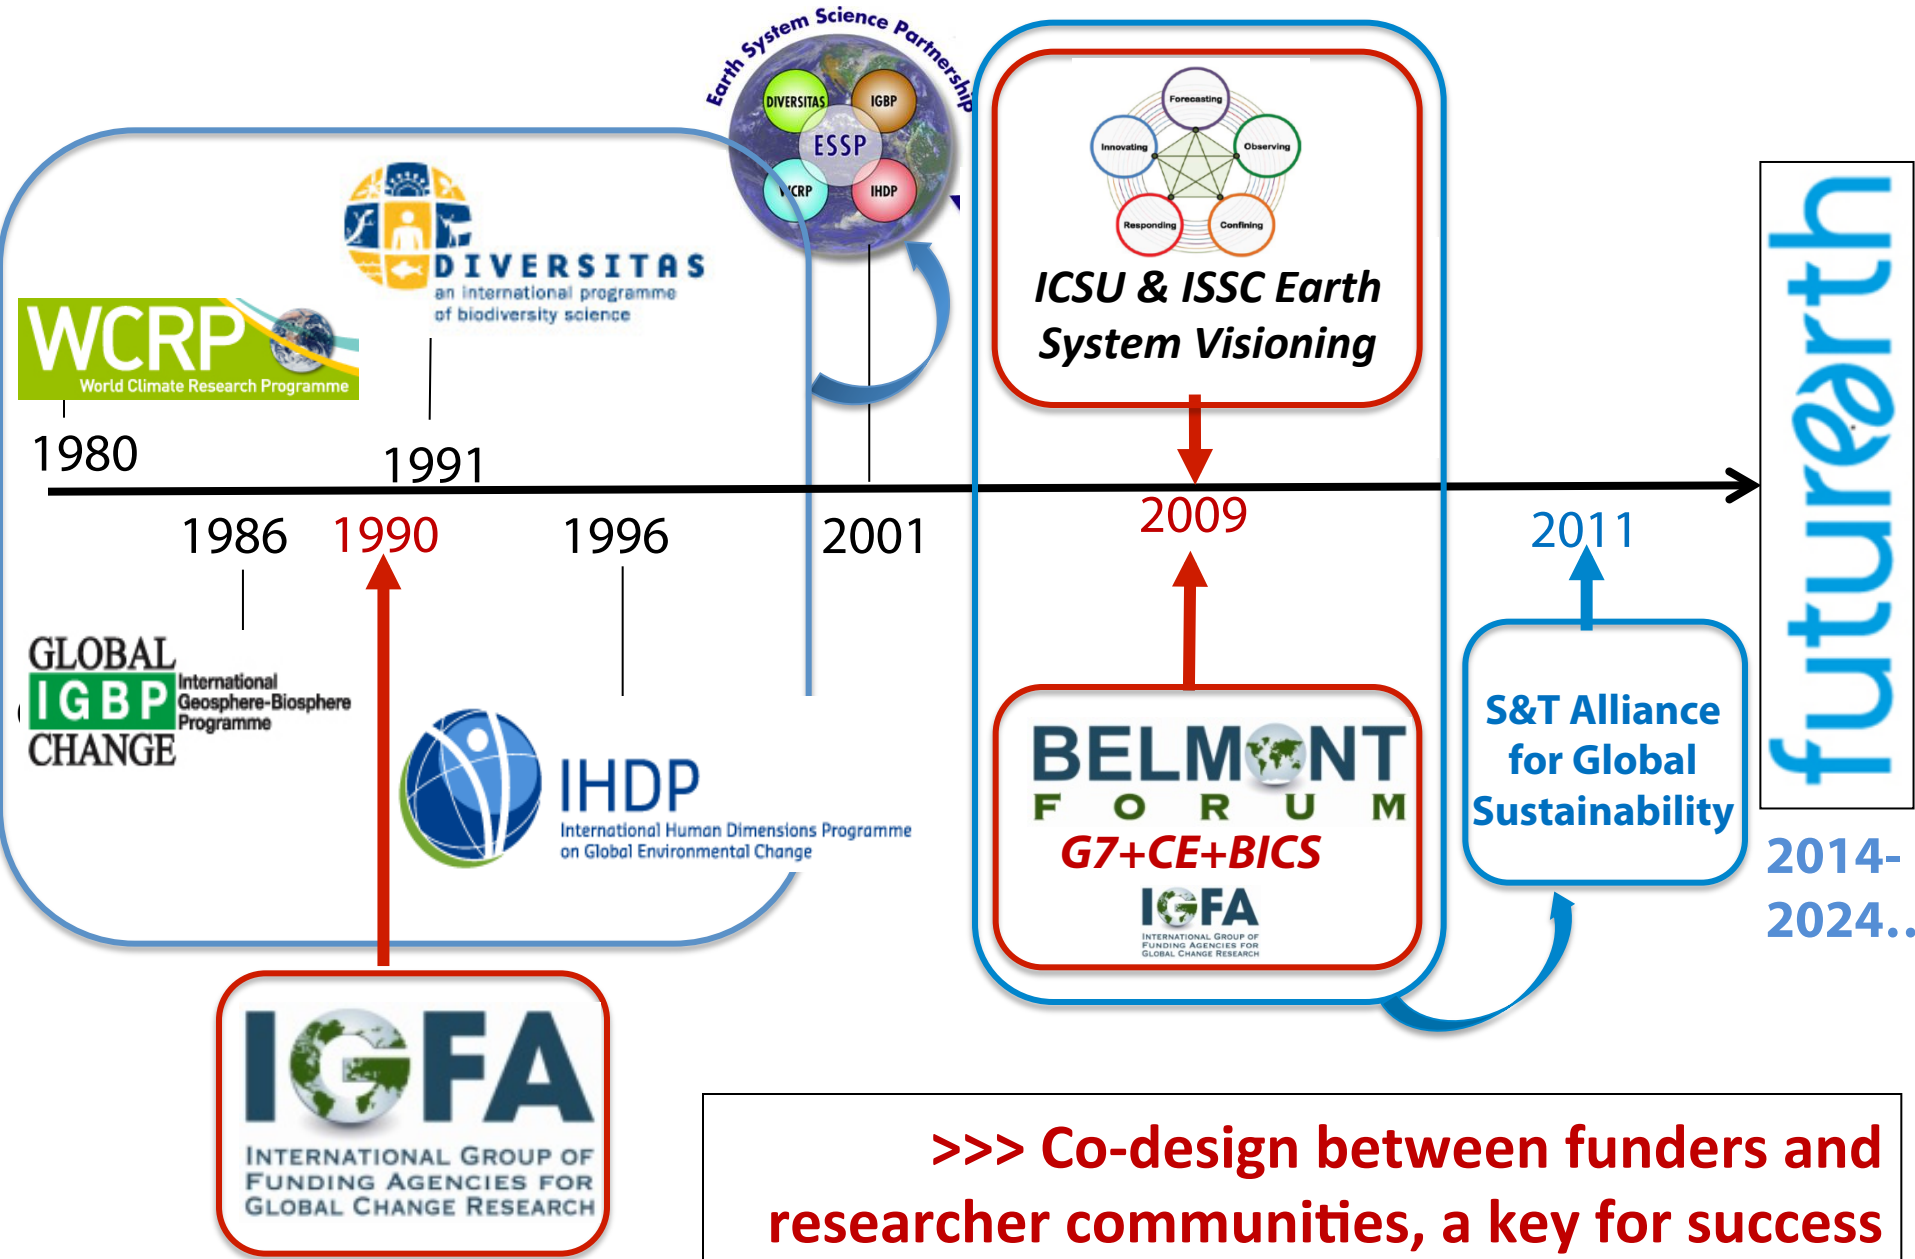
Earth System Science Partnership
DIVERSITAS
IGBP
ESSP
WCRP
IHDP

DIVERSITAS
an international programme of biodiversity science

WCRP
World Climate Research Programme

Forecasting
Innovating
Observing
Responding
Confining

ICSU & ISSC Earth System Visioning

futurearth

1980
1991
1986
1990
1996
2001
2009
2011

GLOBAL IGBP CHANGE
International Geosphere-Biosphere Programme

IHDP
International Human Dimensions Programme on Global Environmental Change

BELMONT FORUM
G7+CE+BICS
IGFA
INTERNATIONAL GROUP OF FUNDING AGENCIES FOR GLOBAL CHANGE RESEARCH

S&T Alliance for Global Sustainability

2014-2024..

IGFA
INTERNATIONAL GROUP OF FUNDING AGENCIES FOR GLOBAL CHANGE RESEARCH

>>> Co-design between funders and researcher communities, a key for success